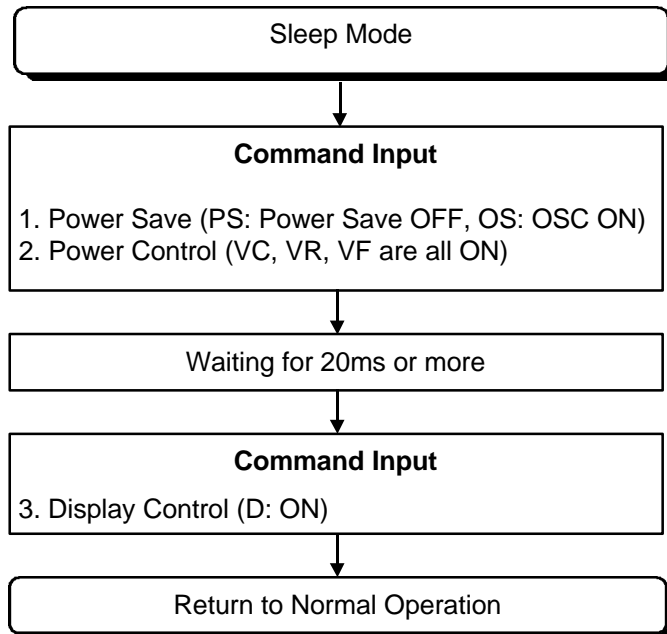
Sleep Mode

Command Input

1. Power Save (PS: Power Save OFF, OS: OSC ON)
2. Power Control (VC, VR, VF are all ON)

Waiting for 20ms or more

Command Input

3. Display Control (D: ON)

Return to Normal Operation